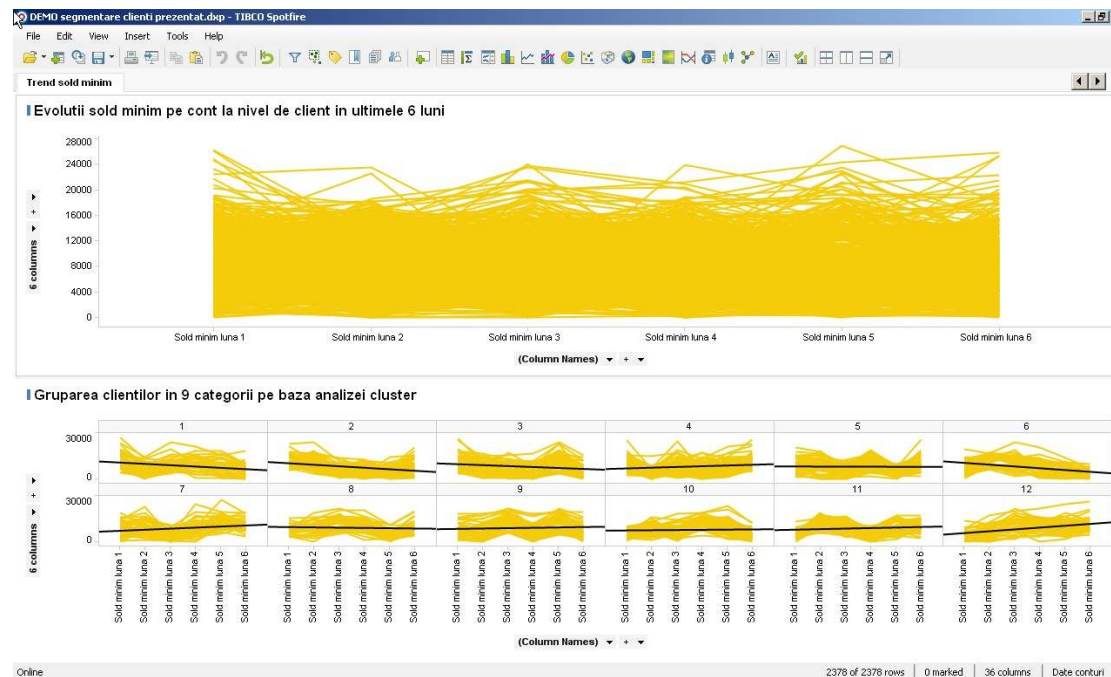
DEMO segmentare clienti prezentat.dxp - TIBCO Spotfire

File Edit View Insert Tools Help

Trend sold minim

Evolutii sold minim pe cont la nivel de client in ultimele 6 luni

28000
24000
20000
16000
12000
8000
4000
0

6 columns

Sold minim luna 1 Sold minim luna 2 Sold minim luna 3 Sold minim luna 4 Sold minim luna 5 Sold minim luna 6

(Column Names)

Gruparea clientilor in 9 categorii pe baza analizei cluster

1 2 3 4 5 6
30000
0
7 8 9 10 11 12
30000
0

6 columns

Sold minim luna 1 Sold minim luna 2 Sold minim luna 3 Sold minim luna 4 Sold minim luna 5 Sold minim luna 6

(Column Names)

Online

2378 of 2378 rows | 0 marked | 36 columns | Date conturi